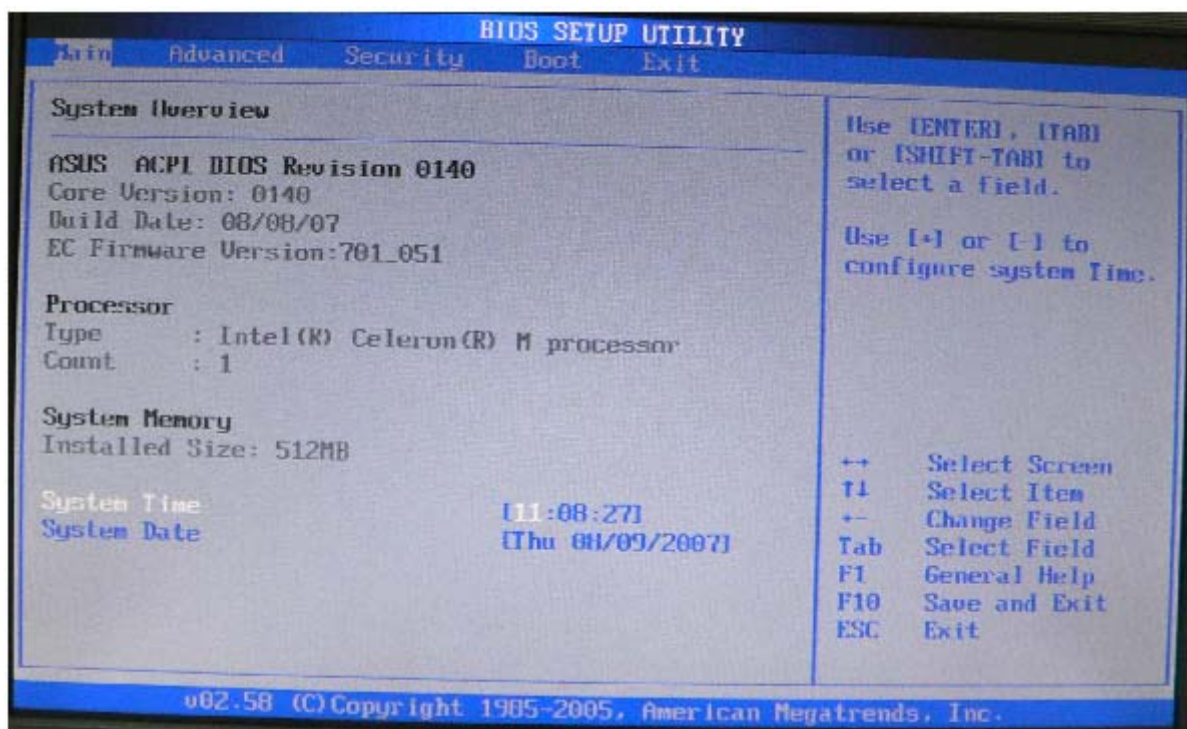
BIOS SETUP UTILITY

Main Advanced Security Boot Exit

System Overview

ASUS ACPI BIOS Revision 0140
Core Version: 0140
Build Date: 08/08/07
EC Firmware Version:701_051

Processor
Type : Intel(R) Celeron(R) M processor
Count : 1

System Memory
Installed Size: 512MB

System Time [11:08:27]
System Date [Thu 08/09/2007]

Use [ENTER], [TAB] or [SHIFT-TAB] to select a field.

Use [+] or [-] to configure system Time.

↔ Select Screen
↑↓ Select Item
+- Change Field
Tab Select Field
F1 General Help
F10 Save and Exit
ESC Exit

v02.58 (C)Copyright 1985-2005, American Megatrends, Inc.